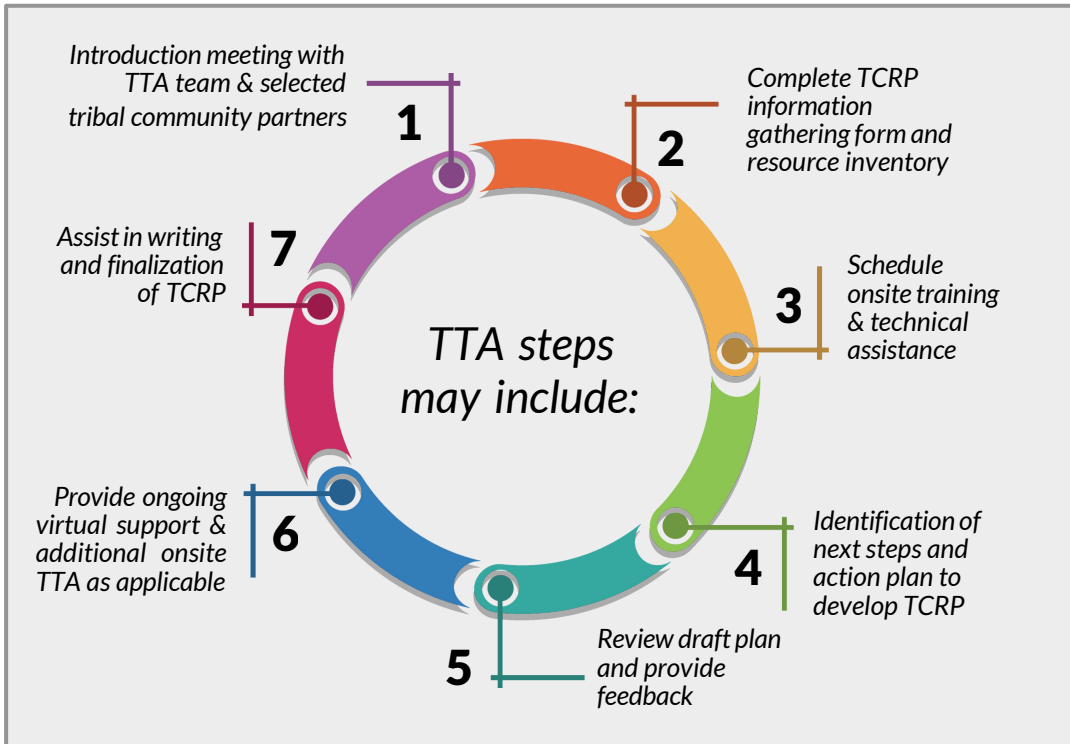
TTA steps may include:

1
Introduction meeting with TTA team & selected tribal community partners

2
Complete TCRP information gathering form and resource inventory

3
Schedule onsite training & technical assistance

4
Identification of next steps and action plan to develop TCRP

5
Review draft plan and provide feedback

6
Provide ongoing virtual support & additional onsite TTA as applicable

7
Assist in writing and finalization of TCRP